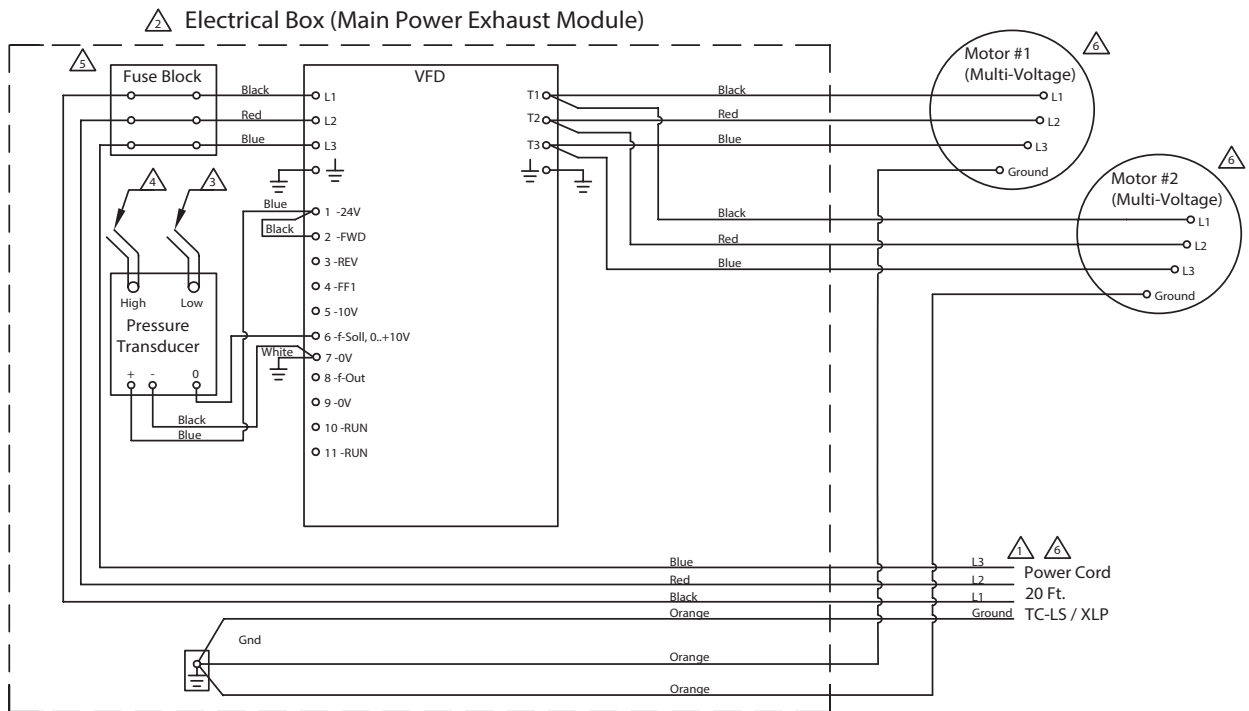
2 Electrical Box (Main Power Exhaust Module)

5

Fuse Block

Black
Red
Blue

VFD

L1
L2
L3

T1
T2
T3

Black
Red
Blue

Motor #1 (Multi-Voltage)
6
L1
L2
L3
Ground

Motor #2 (Multi-Voltage)
6
Black
Red
Blue
L1
L2
L3
Ground

4
3

Blue
Black
1 -24V
2 -FWD
3 -REV
4 -FF1
5 -10V
6 -f-Soll, 0..+10V
White
7 -0V
8 -f-Out
9 -0V
10 -RUN
11 -RUN

High
Low
Pressure Transducer
+
-
0

Black
Blue

1 6
Blue L3
Red L2
Black L1
Orange Ground
Power Cord
20 Ft.
TC-LS / XLP

Gnd
Orange
Orange